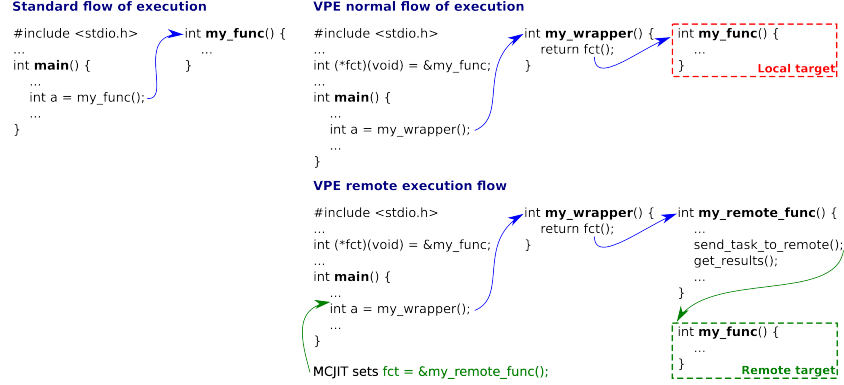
**Standard flow of execution**

#include <stdio.h>
...
int **main**() {
...
int a = my_func();
...
}

int **my_func**() {
...
}

**VPE normal flow of execution**

#include <stdio.h>
...
int (*fct)(void) = &my_func;
...
int **main**() {
...
int a = my_wrapper();
...
}

int **my_wrapper**() {
return fct();
}

int **my_func**() {
...
}
**Local target**

**VPE remote execution flow**

#include <stdio.h>
...
int (*fct)(void) = &my_func;
...
int **main**() {
...
int a = my_wrapper();
...
}

MCJIT sets fct = &my_remote_func();

int **my_wrapper**() {
return fct();
}

int **my_remote_func**() {
...
send_task_to_remote();
get_results();
...
}

int **my_func**() {
...
}
**Remote target**